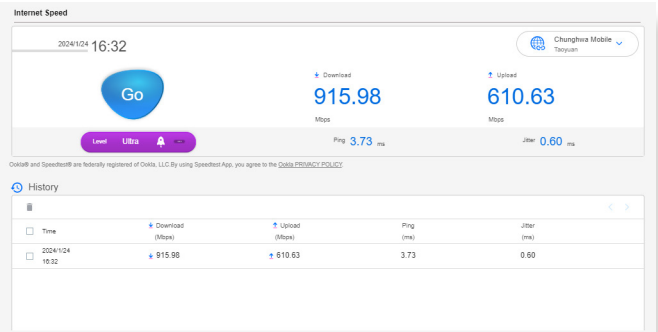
Internet Speed

2024/1/24 16:32

Chunghwa Mobile
Taoyuan

Go

Download
915.98
Mbps

Upload
610.63
Mbps

Level Ultra

Ping 3.73 ms

Jitter 0.60 ms

Ookla® and Speedtest® are federally registered of Ookla, LLC.By using Speedtest App, you agree to the Ookla PRIVACY POLICY.

History

| | Time | Download (Mbps) | Upload (Mbps) | Ping (ms) | Jitter (ms) |
|---|---|---|---|---|---|
| | 2024/1/24 16:32 | 915.98 | 610.63 | 3.73 | 0.60 |